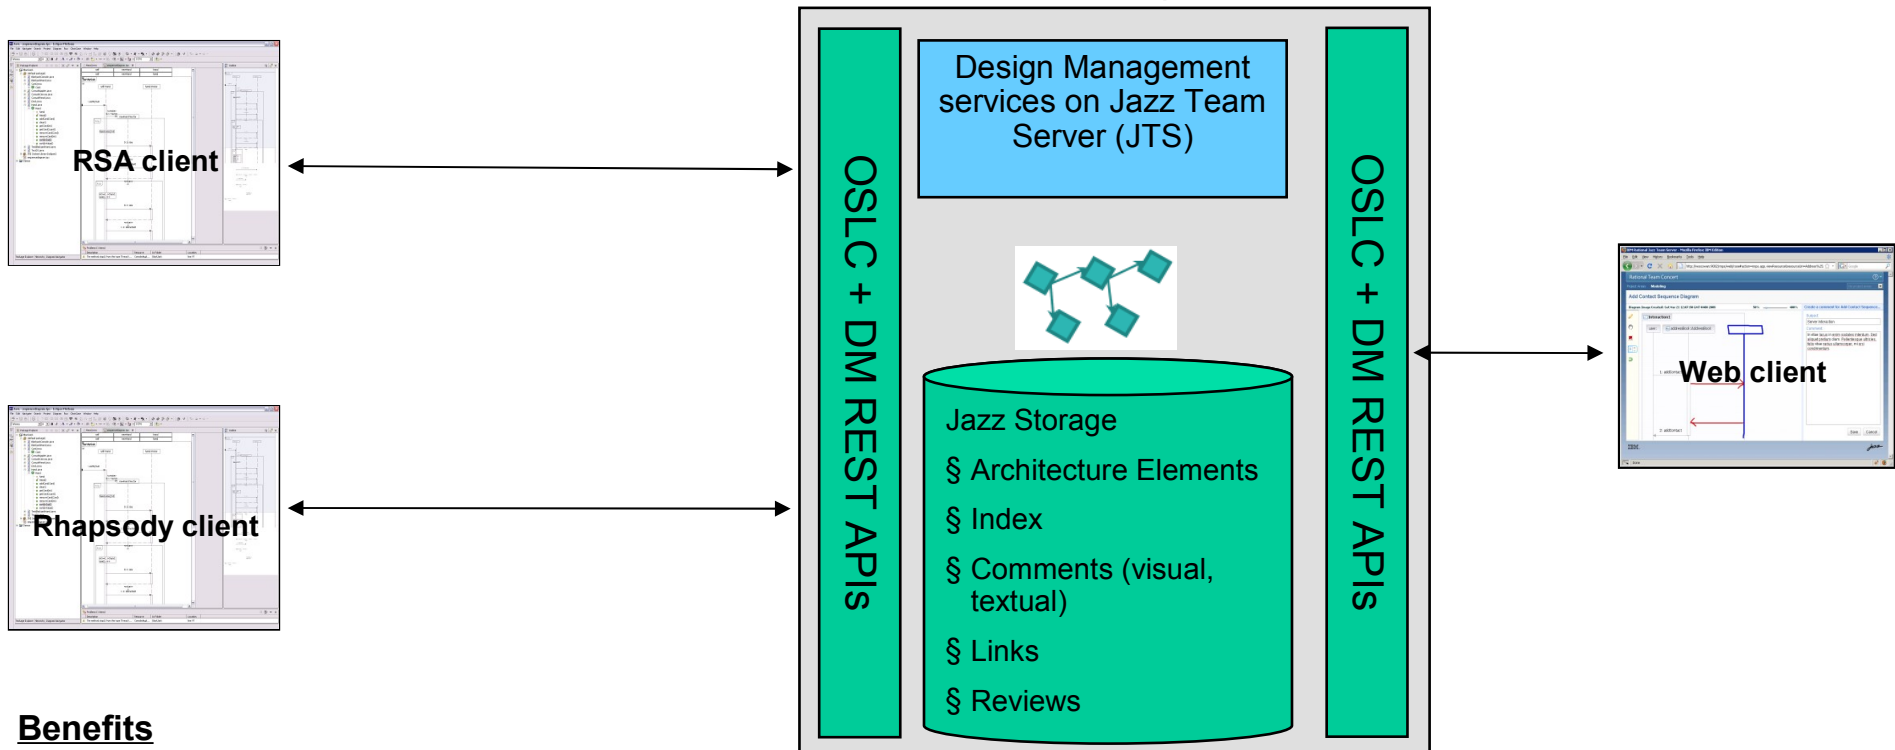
RSA client

Rhapsody client

Benefits

OSLC + DM REST APIs

Design Management services on Jazz Team Server (JTS)

Jazz Storage

§ Architecture Elements

§ Index

§ Comments (visual, textual)

§ Links

§ Reviews

OSLC + DM REST APIs

Web client